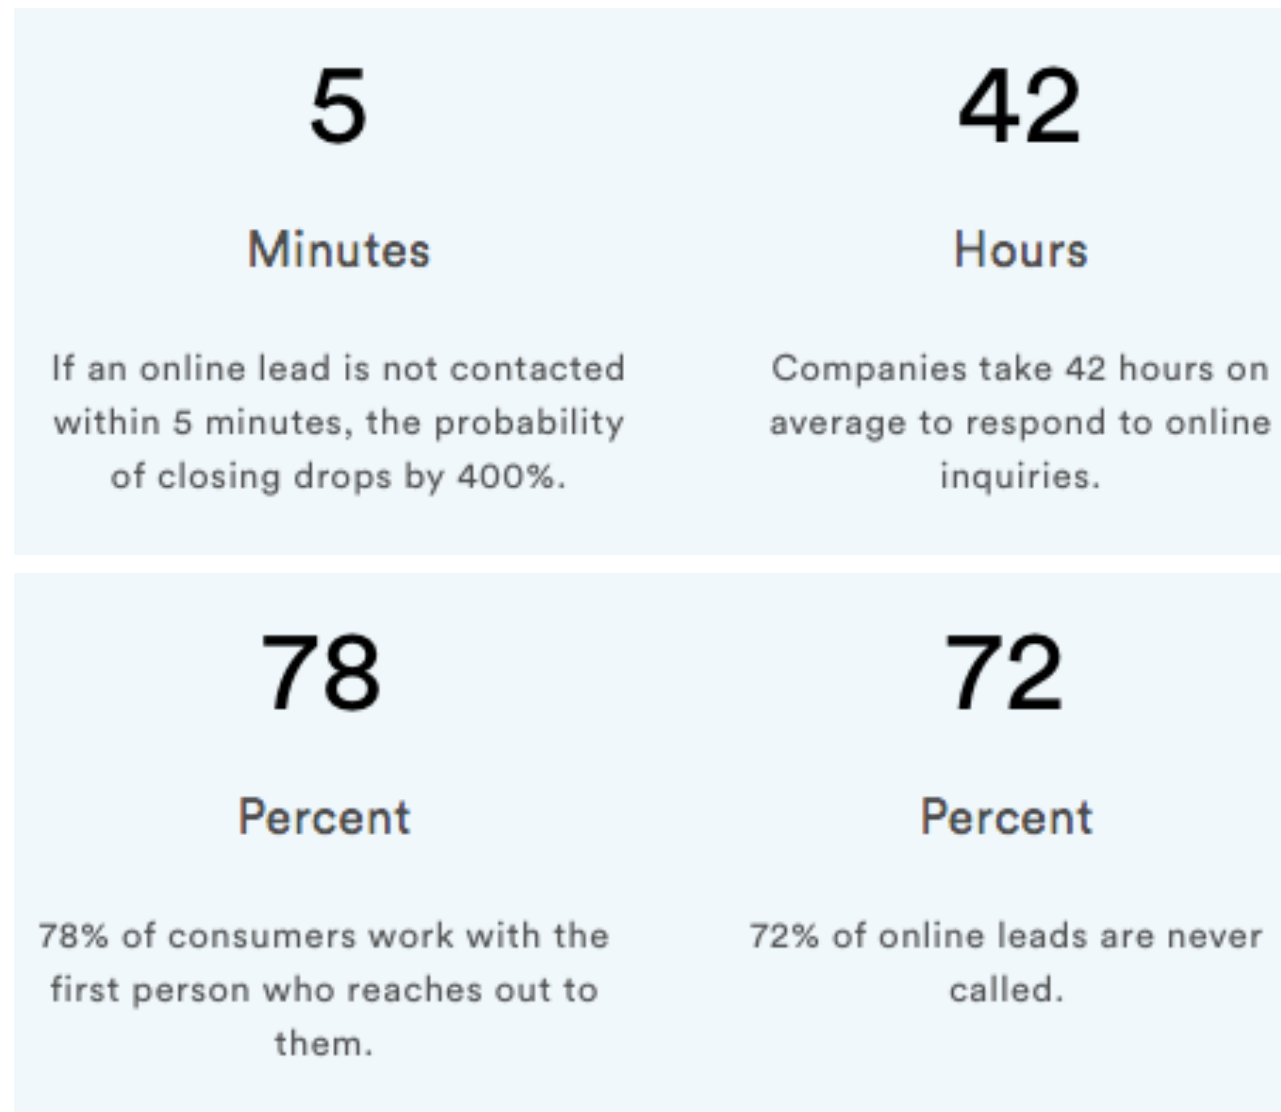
5

Minutes

If an online lead is not contacted within 5 minutes, the probability of closing drops by 400%.

42

Hours

Companies take 42 hours on average to respond to online inquiries.

78

Percent

78% of consumers work with the first person who reaches out to them.

72

Percent

72% of online leads are never called.